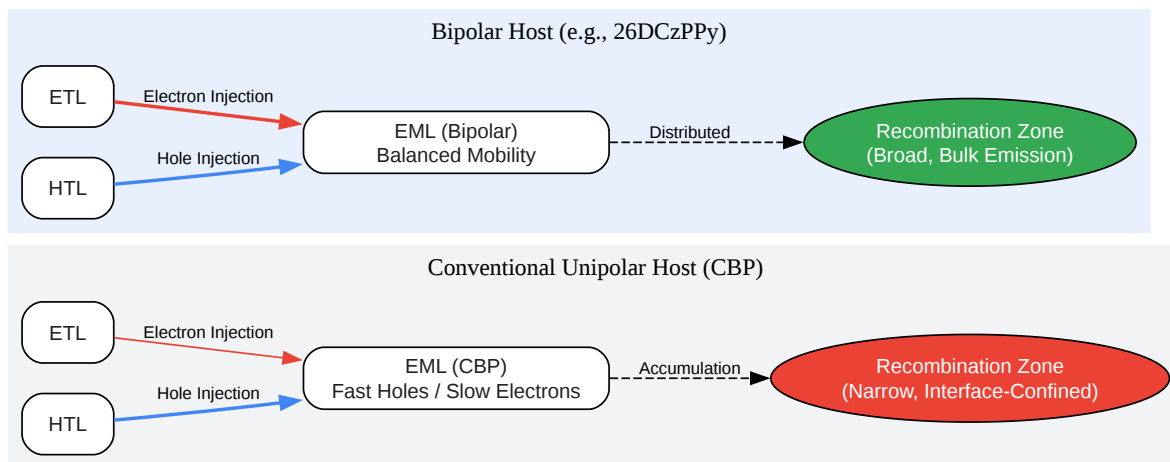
Bipolar Host (e.g., 26DCzPPy)

ETL

Electron Injection

HTL

Hole Injection

EML (Bipolar)
Balanced Mobility

Distributed

Recombination Zone
(Broad, Bulk Emission)

Conventional Unipolar Host (CBP)

ETL

Electron Injection

HTL

Hole Injection

EML (CBP)
Fast Holes / Slow Electrons

Accumulation

Recombination Zone
(Narrow, Interface-Confined)